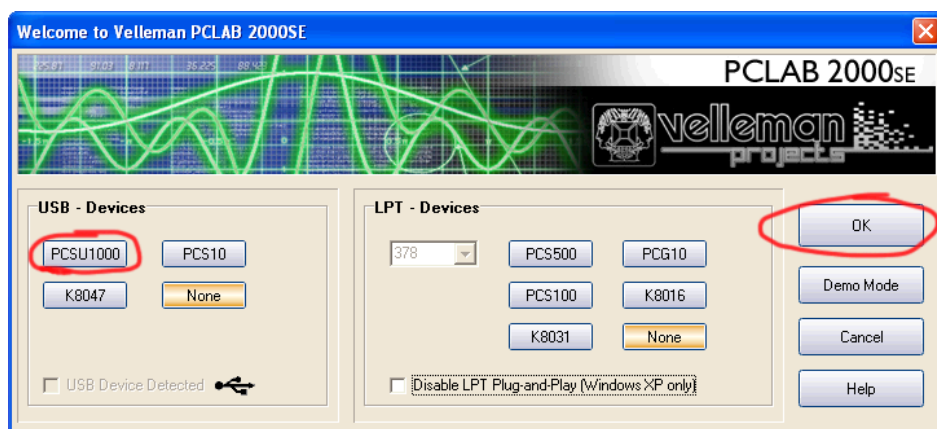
Welcome to Velleman PCLAB 2000SE

PCLAB 2000SE

velleman projects

USB - Devices

PCSU1000
PCS10
K8047
None

USB Device Detected

LPT - Devices

378
PCS500
PCG10
PCS100
K8016
K8031
None

Disable LPT Plug-and-Play (Windows XP only)

OK
Demo Mode
Cancel
Help